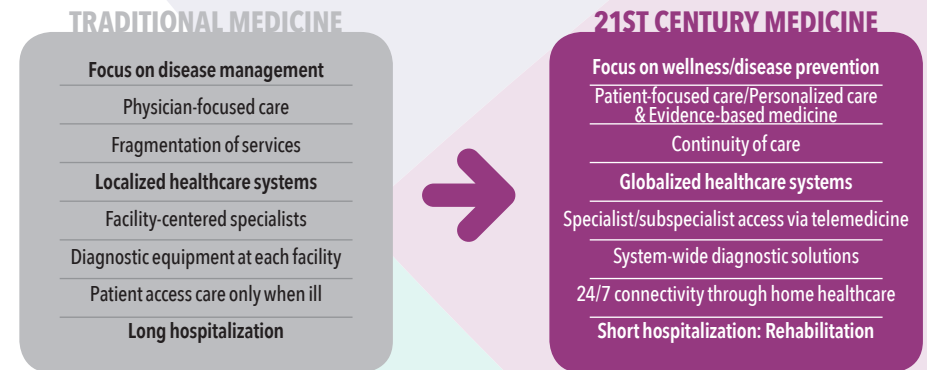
TRADITIONAL MEDICINE

Focus on disease management

Physician-focused care

Fragmentation of services

Localized healthcare systems

Facility-centered specialists

Diagnostic equipment at each facility

Patient access care only when ill

Long hospitalization

21ST CENTURY MEDICINE

Focus on wellness/disease prevention

Patient-focused care/Personalized care & Evidence-based medicine

Continuity of care

Globalized healthcare systems

Specialist/subspecialist access via telemedicine

System-wide diagnostic solutions

24/7 connectivity through home healthcare

Short hospitalization: Rehabilitation